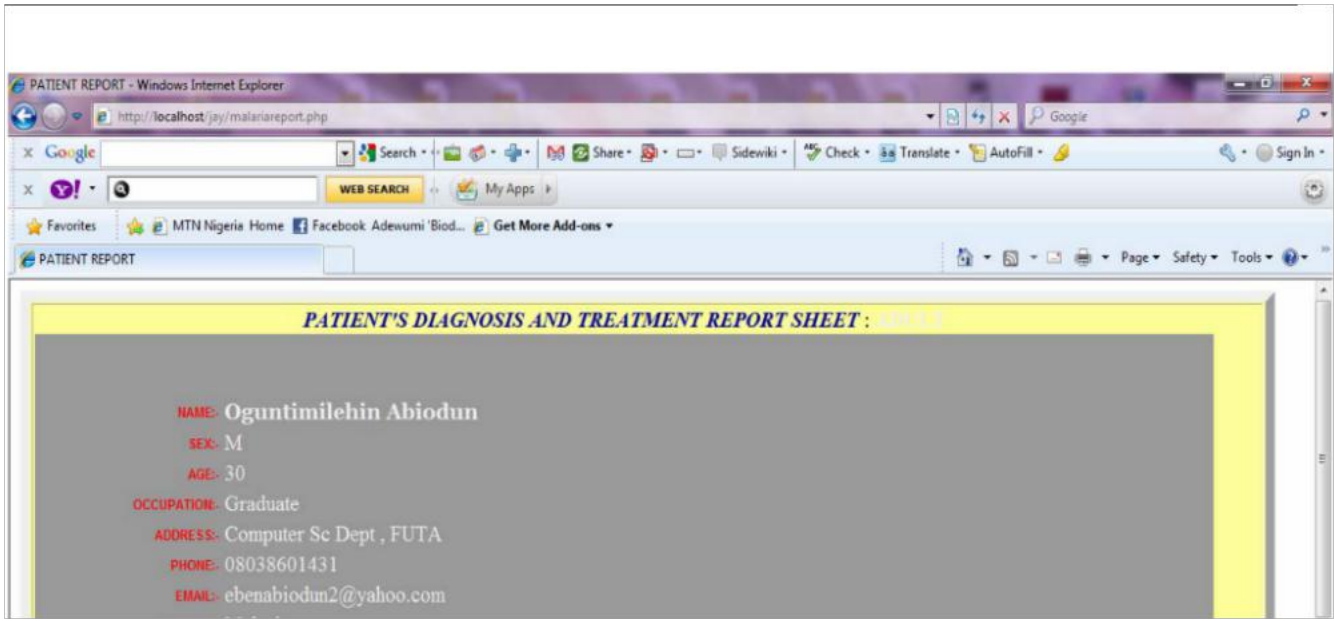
PATIENT REPORT - Windows Internet Explorer

http://localhost/jay/malariareport.php

Google

x Google

Search • Share • Sidewiki • Check • Translate • AutoFill •

Sign In •

x Y! •

WEB SEARCH

My Apps

Favorites

MTN Nigeria Home Facebook Adewumi 'Biod... Get More Add-ons •

PATIENT REPORT

Page • Safety • Tools •

PATIENT'S DIAGNOSIS AND TREATMENT REPORT SHEET : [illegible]

NAME:- Oguntimilehin Abiodun

SEX:- M

AGE:- 30

OCCUPATION:- Graduate

ADDRESS:- Computer Sc Dept , FUTA

PHONE:- 08038601431

EMAIL:- ebenabiodun2@yahoo.com

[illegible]